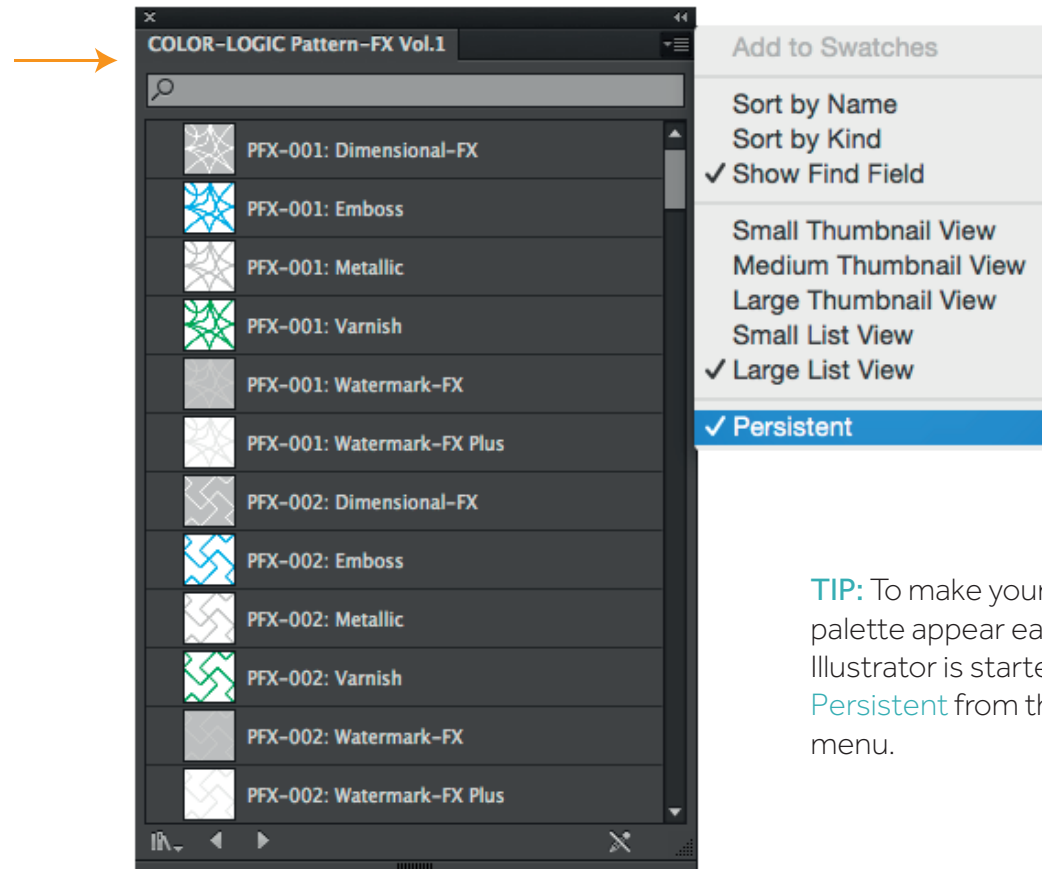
COLOR-LOGIC Pattern-FX Vol.1

PFX-001: Dimensional-FX
PFX-001: Emboss
PFX-001: Metallic
PFX-001: Varnish
PFX-001: Watermark-FX
PFX-001: Watermark-FX Plus
PFX-002: Dimensional-FX
PFX-002: Emboss
PFX-002: Metallic
PFX-002: Varnish
PFX-002: Watermark-FX
PFX-002: Watermark-FX Plus

Add to Swatches

Sort by Name
Sort by Kind
✓ Show Find Field

Small Thumbnail View
Medium Thumbnail View
Large Thumbnail View
Small List View
✓ Large List View

✓ Persistent

TIP: To make your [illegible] palette appear ea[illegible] Illustrator is start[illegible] Persistent from th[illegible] menu.